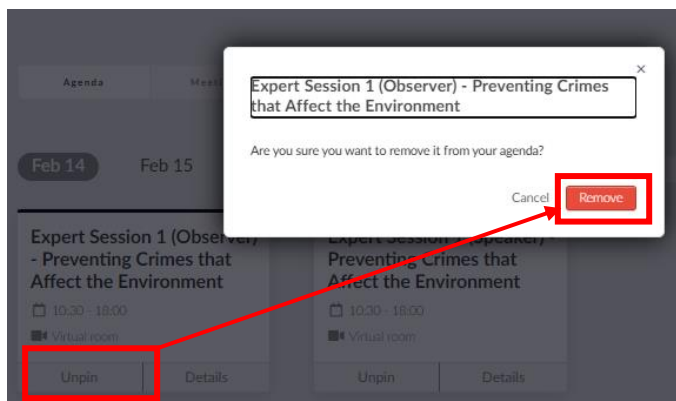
Agenda

Meet

Expert Session 1 (Observer) - Preventing Crimes that Affect the Environment

×

Are you sure you want to remove it from your agenda?

Cancel

Remove

Feb 14

Feb 15

Expert Session 1 (Observer) - Preventing Crimes that Affect the Environment

10:30 - 18:00

Virtual room

Unpin

Details

Expert Session 1 (Speaker) - Preventing Crimes that Affect the Environment

10:30 - 18:00

Virtual room

Unpin

Details